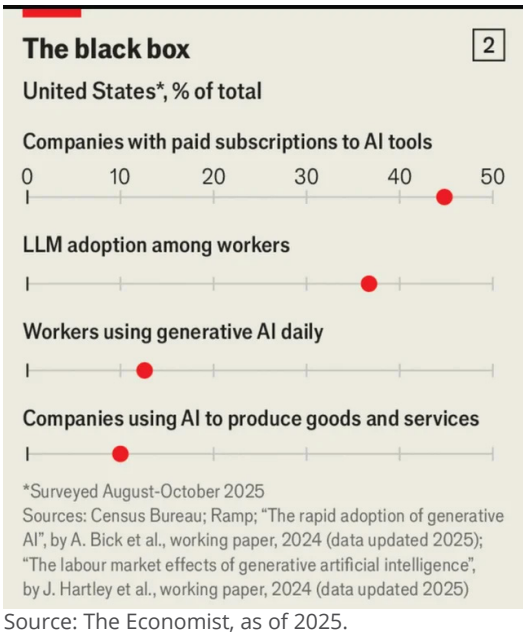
The black box

2

United States*, % of total

Companies with paid subscriptions to AI tools

0 10 20 30 40 50

LLM adoption among workers

Workers using generative AI daily

Companies using AI to produce goods and services

*Surveyed August-October 2025
Sources: Census Bureau; Ramp; "The rapid adoption of generative AI", by A. Bick et al., working paper, 2024 (data updated 2025); "The labour market effects of generative artificial intelligence", by J. Hartley et al., working paper, 2024 (data updated 2025)

Source: The Economist, as of 2025.